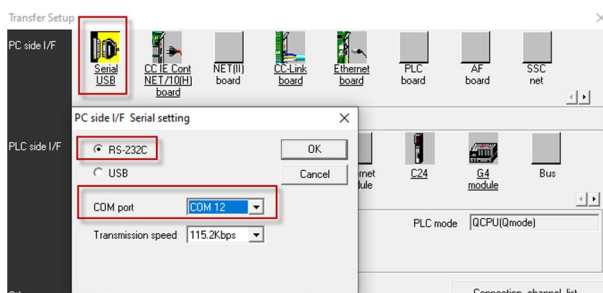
Transfer Setup

PC side I/F

Serial USB

CC IE Cont NET/10(H) board

NET(II) board

CC-Link board

Ethernet board

PLC board

AF board

SSC net

PLC side I/F

PC side I/F Serial setting

RS-232C

USB

OK

Cancel

COM port

COM 12

Transmission speed

115.2Kbps

rnet dule

C24

G4 module

Bus

PLC mode

QCPU(Qmode)

Connection channel list